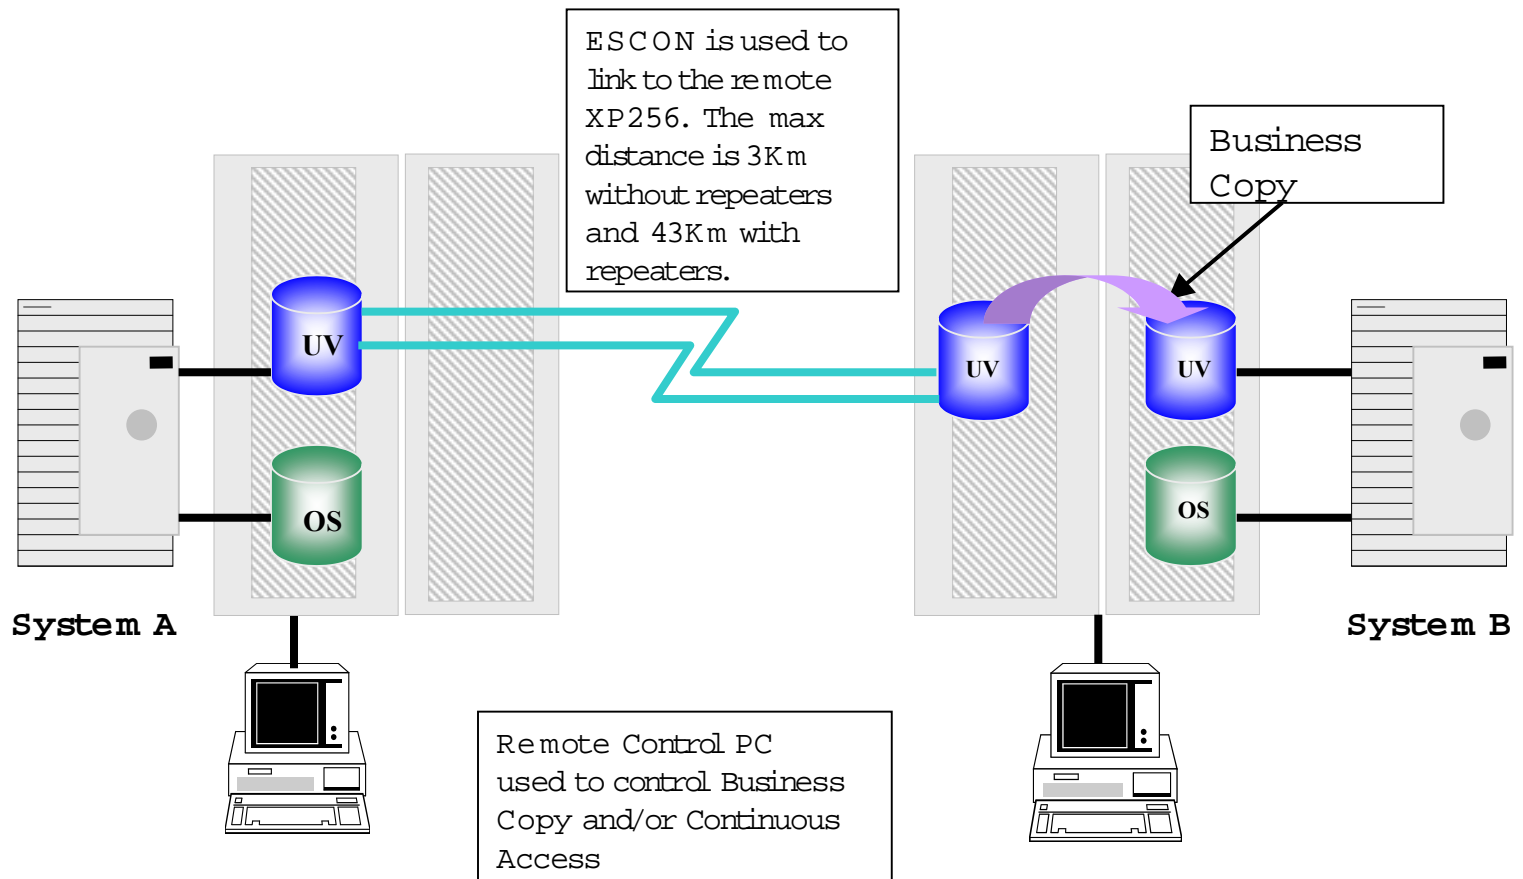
ESCON is used to link to the remote XP256. The max distance is 3Km without repeaters and 43Km with repeaters.

Business Copy

UV

OS

UV

UV

OS

System A

System B

Remote Control PC used to control Business Copy and/or Continuous Access